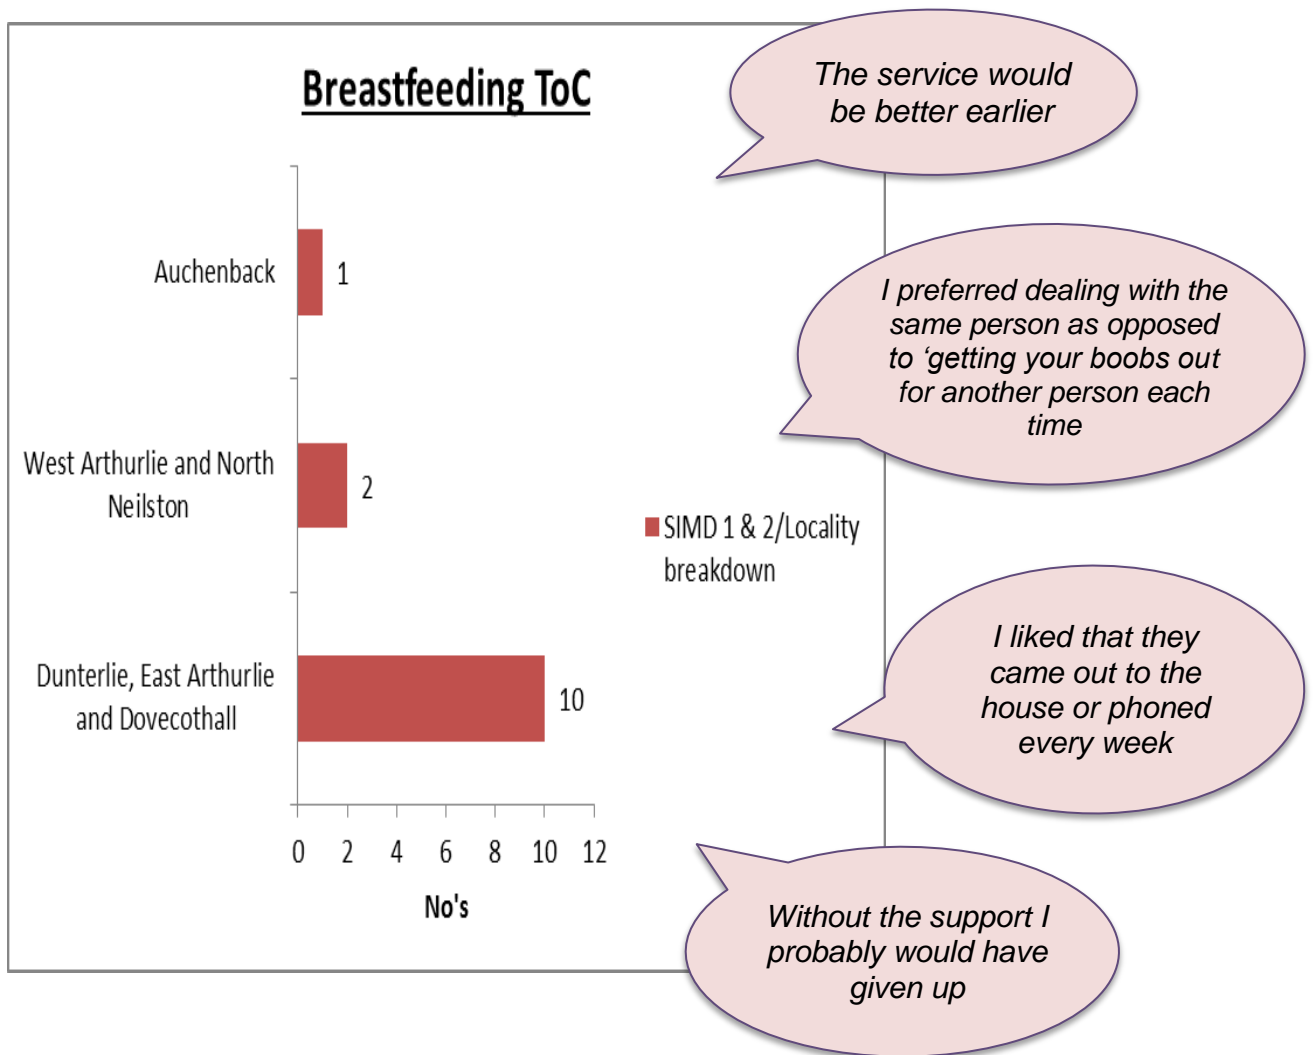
Breastfeeding ToC

Auchenback 1

West Arthurlie and North Neilston 2

Dunterlie, East Arthurlie and Dovecothall 10

0 2 4 6 8 10 12

No's

SIMD 1 & 2/Locality breakdown

The service would be better earlier

I preferred dealing with the same person as opposed to 'getting your boobs out for another person each time

I liked that they came out to the house or phoned every week

Without the support I probably would have given up